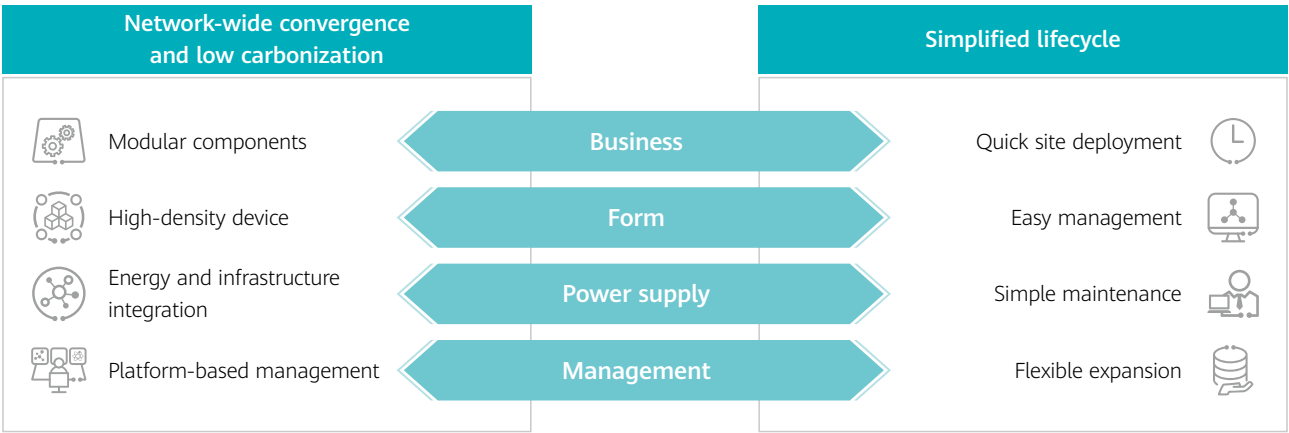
Network-wide convergence and low carbonization

Modular components

High-density device

Energy and infrastructure integration

Platform-based management

Business

Form

Power supply

Management

Simplified lifecycle

Quick site deployment

Easy management

Simple maintenance

Flexible expansion